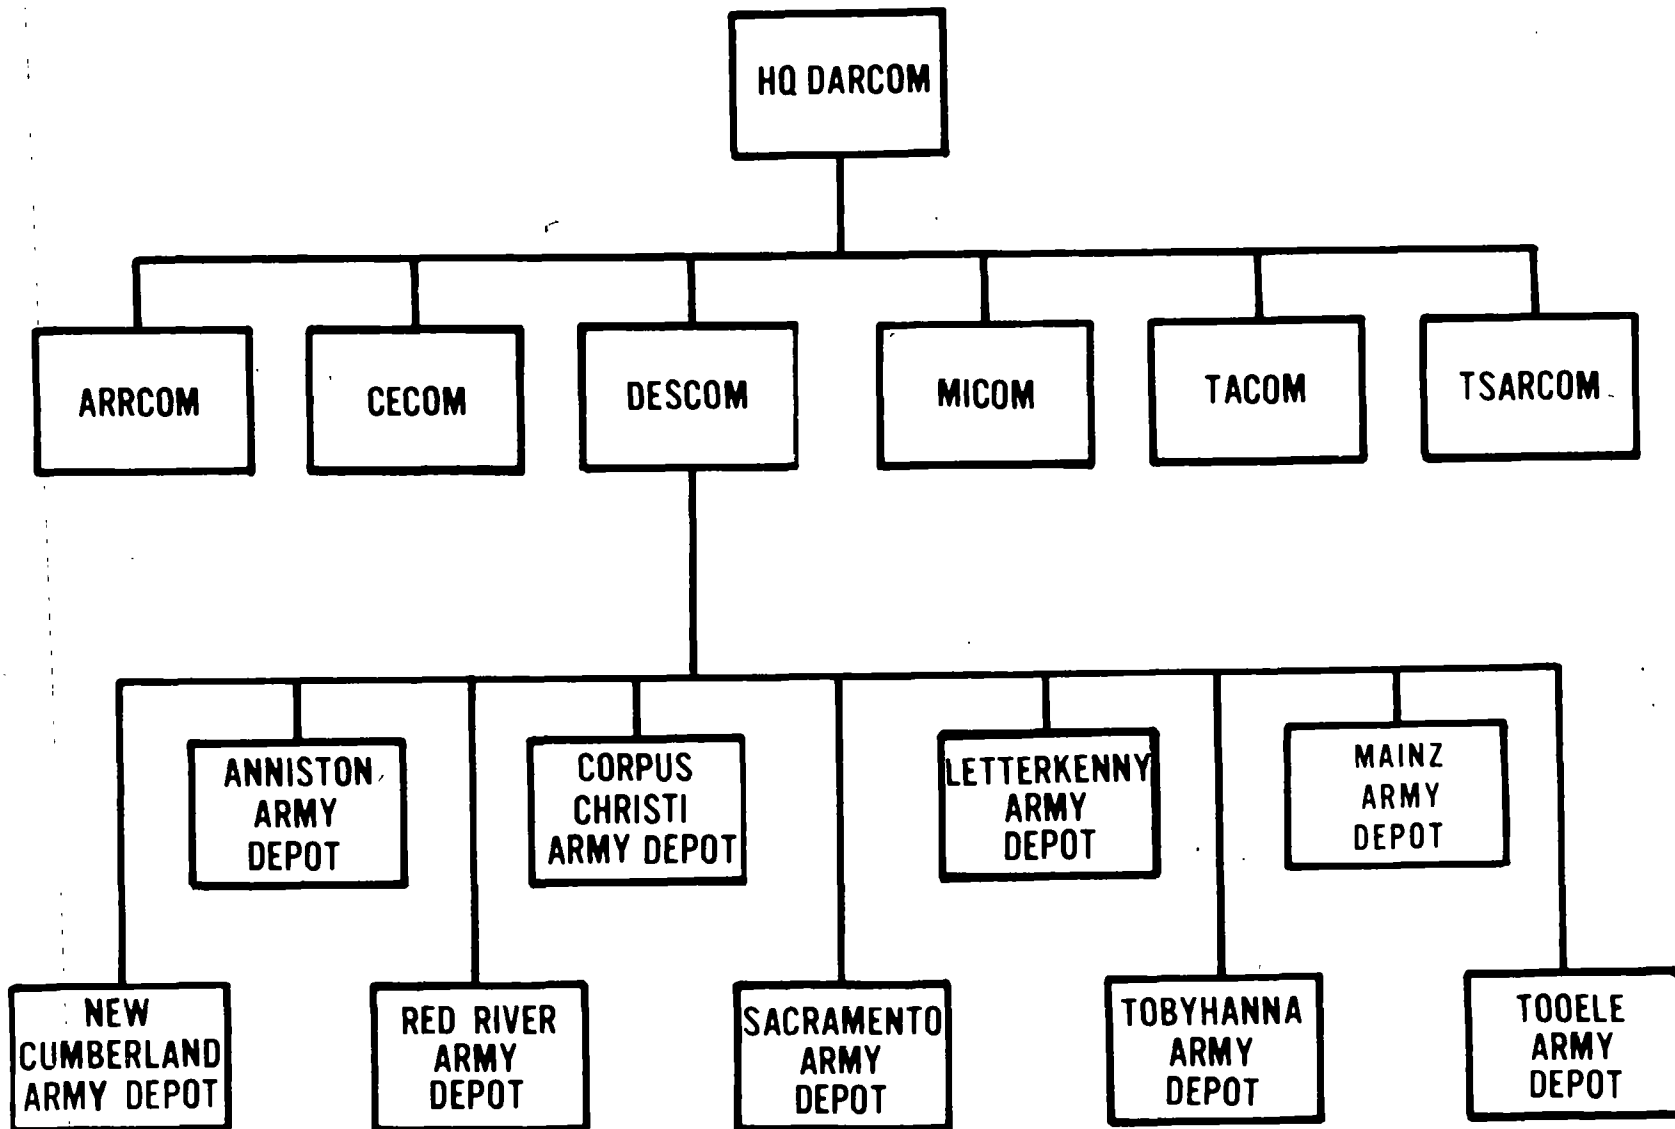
HQ DARCOM

ARRCOM

CECOM

DESCOM

MICOM

TACOM

TSARCOM

ANNISTON ARMY DEPOT

CORPUS CHRISTI ARMY DEPOT

LETTERKENNY ARMY DEPOT

MAINZ ARMY DEPOT

NEW CUMBERLAND ARMY DEPOT

RED RIVER ARMY DEPOT

SACRAMENTO ARMY DEPOT

TOBYHANNA ARMY DEPOT

TOOELE ARMY DEPOT